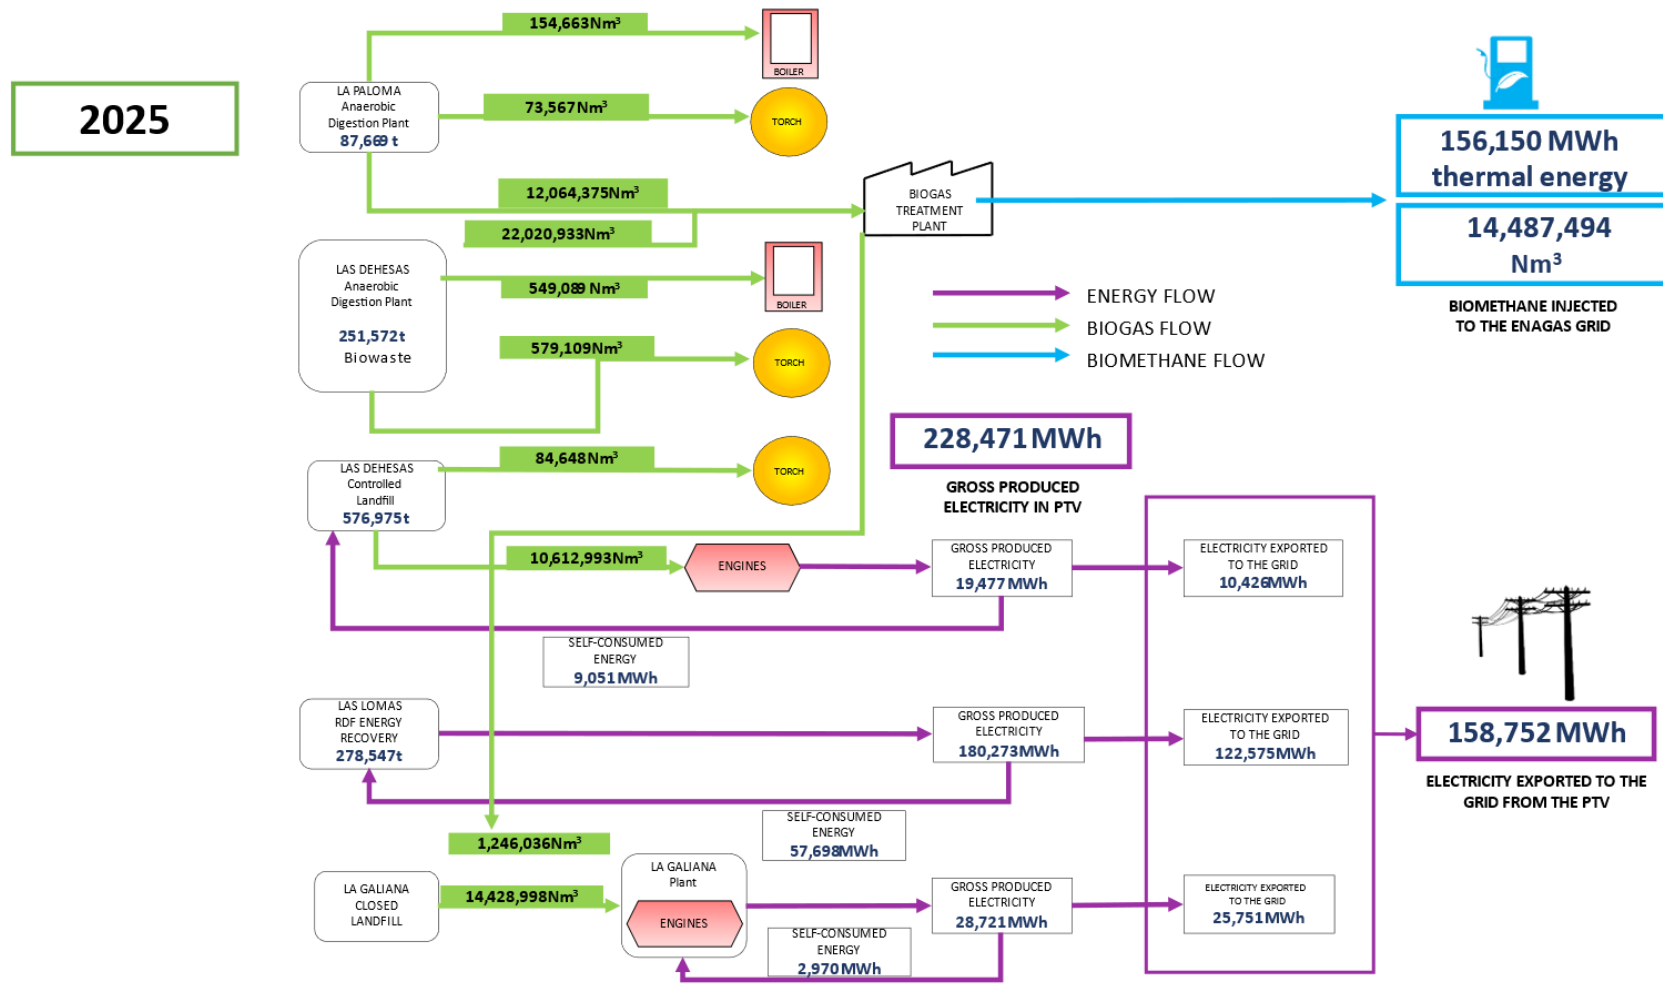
2025

154,663Nm³

BOILER

LA PALOMA Anaerobic Digestion Plant 87,669 t

73,567Nm³

TORCH

12,064,375Nm³

22,020,933Nm³

BIOGAS TREATMENT PLANT

156,150 MWh thermal energy

14,487,494 Nm³

BIOMETHANE INJECTED TO THE ENAGAS GRID

LAS DEHESAS Anaerobic Digestion Plant

251,572t Biowaste

549,089 Nm³

BOILER

579,109Nm³

TORCH

ENERGY FLOW

BIOGAS FLOW

BIOMETHANE FLOW

228,471 MWh

GROSS PRODUCED ELECTRICITY IN PTV

LAS DEHESAS Controlled Landfill 576,975t

84,648Nm³

TORCH

10,612,993Nm³

ENGINES

GROSS PRODUCED ELECTRICITY 19,477MWh

ELECTRICITY EXPORTED TO THE GRID 10,426MWh

SELF-CONSUMED ENERGY 9,051MWh

LAS LOMAS RDF ENERGY RECOVERY 278,547t

GROSS PRODUCED ELECTRICITY 180,273MWh

ELECTRICITY EXPORTED TO THE GRID 122,575MWh

158,752 MWh

ELECTRICITY EXPORTED TO THE GRID FROM THE PTV

SELF-CONSUMED ENERGY 57,698MWh

1,246,036Nm³

LA GALIANA CLOSED LANDFILL

14,428,998Nm³

LA GALIANA Plant

ENGINES

GROSS PRODUCED ELECTRICITY 28,721MWh

ELECTRICITY EXPORTED TO THE GRID 25,751MWh

SELF-CONSUMED ENERGY 2,970MWh